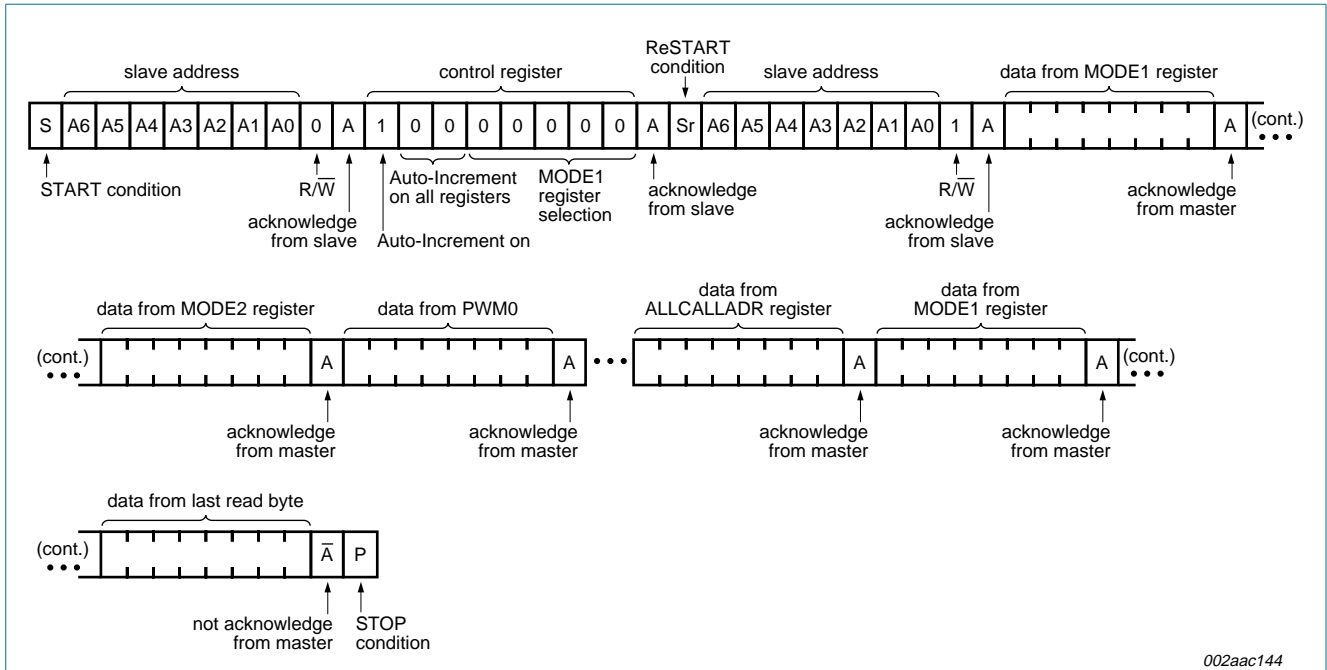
slave address

control register

ReSTART condition

slave address

data from MODE1 register

S A6 A5 A4 A3 A2 A1 A0 0 A 1 0 0 0 0 0 0 0 A Sr A6 A5 A4 A3 A2 A1 A0 1 A A (cont.)

START condition

$R/\overline{W}$

acknowledge from slave

Auto-Increment on all registers

Auto-Increment on

MODE1 register selection

acknowledge from slave

$R/\overline{W}$

acknowledge from slave

acknowledge from master

data from MODE2 register

data from PWM0

data from ALLCALLADR register

data from MODE1 register

(cont.) A A A A (cont.)

acknowledge from master

acknowledge from master

acknowledge from master

acknowledge from master

data from last read byte

(cont.) $\overline{A}$ P

not acknowledge from master

STOP condition

002aac144